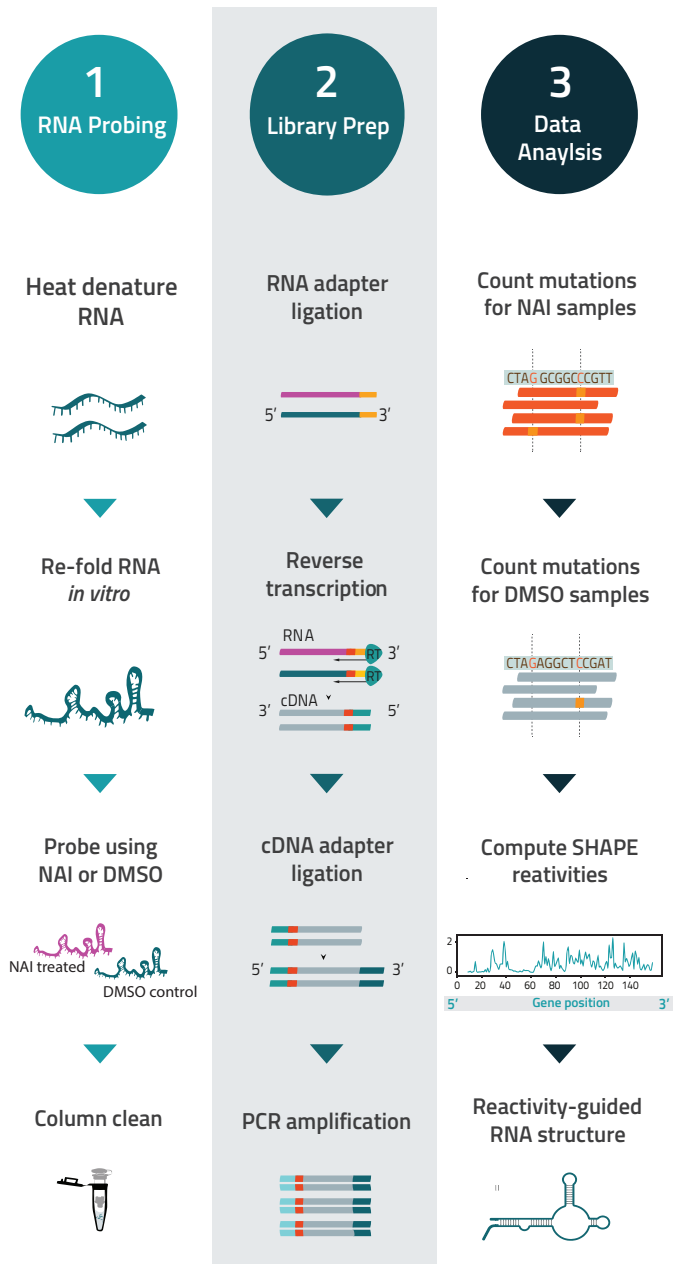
1
RNA Probing

Heat denature RNA

Re-fold RNA
*in vitro*

Probe using NAI or DMSO

NAI treated

DMSO control

Column clean

2
Library Prep

RNA adapter ligation

5′

3′

Reverse transcription

RNA

5′

3′

RT

RT

cDNA

3′

5′

cDNA adapter ligation

5′

3′

PCR amplification

3
Data Anaylsis

Count mutations for NAI samples

CTAGGCGGCCGTT

Count mutations for DMSO samples

CTAGAGGCTCCGAT

Compute SHAPE reativities

2

0

0 20 40 60 80 100 120 140

5′ Gene position 3′

Reactivity-guided RNA structure